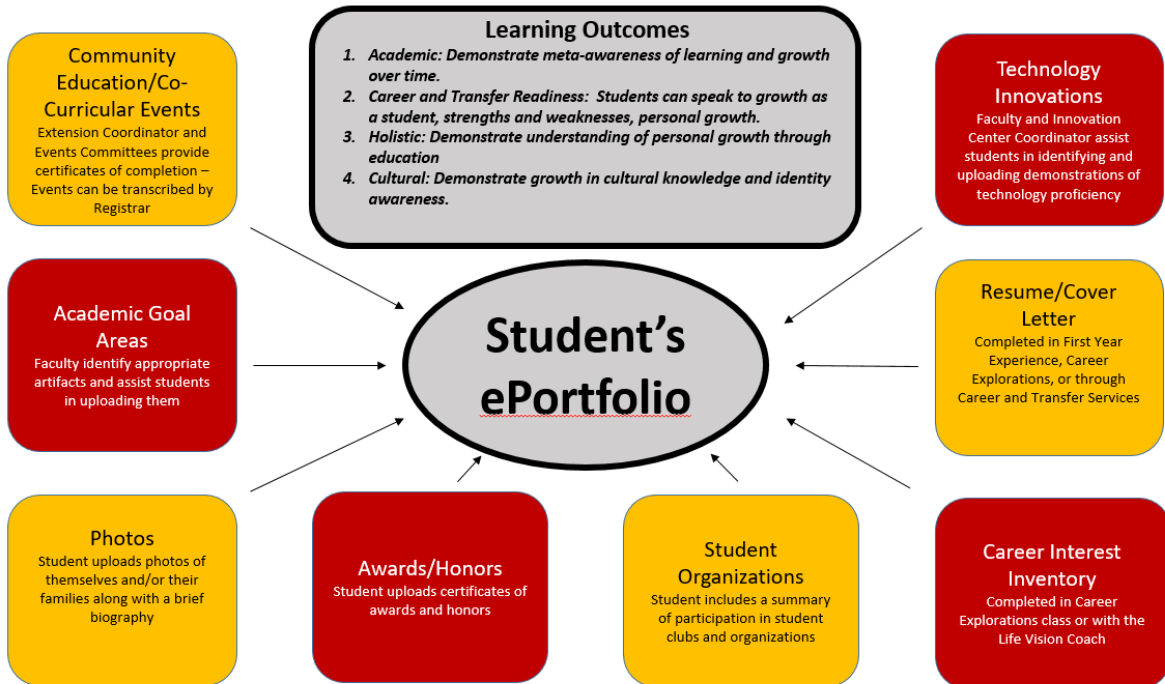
Learning Outcomes

1. Academic: Demonstrate meta-awareness of learning and growth over time.
2. Career and Transfer Readiness: Students can speak to growth as a student, strengths and weaknesses, personal growth.
3. Holistic: Demonstrate understanding of personal growth through education
4. Cultural: Demonstrate growth in cultural knowledge and identity awareness.

Community Education/Co-Curricular Events
Extension Coordinator and Events Committees provide certificates of completion – Events can be transcribed by Registrar

Technology Innovations
Faculty and Innovation Center Coordinator assist students in identifying and uploading demonstrations of technology proficiency

Academic Goal Areas
Faculty identify appropriate artifacts and assist students in uploading them

Student's ePortfolio

Resume/Cover Letter
Completed in First Year Experience, Career Explorations, or through Career and Transfer Services

Photos
Student uploads photos of themselves and/or their families along with a brief biography

Awards/Honors
Student uploads certificates of awards and honors

Student Organizations
Student includes a summary of participation in student clubs and organizations

Career Interest Inventory
Completed in Career Explorations class or with the Life Vision Coach